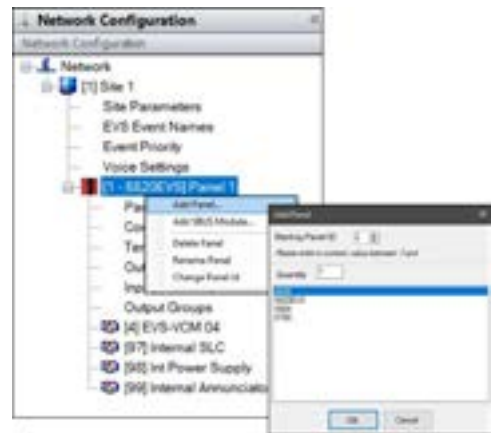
Network Configuration

Network Configuration

Network

[1] Site 1

Site Parameters

EVS Event Names

Event Priority

Voice Settings

[1 - 6820EVS] Panel 1

Pa

Co

Te

Ou

Inp

Output Groups

[4] EVS-VCM 04

[97] Internal SLC

[98] Int Power Supply

[99] Internal Annunciato

Add Panel...

Add SBUS Module...

Delete Panel

Rename Panel

Change Panel Id

Add Panel

Starting Panel ID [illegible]

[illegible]

Quantity 1

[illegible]

OK

Cancel